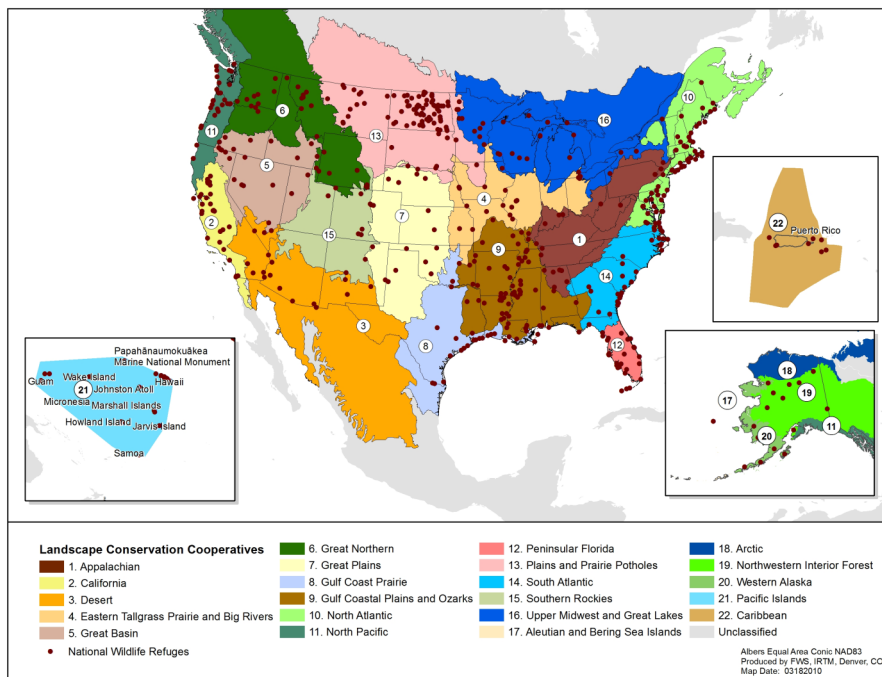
6
13
16
10
11
5
2
7
4
15
9
1
14
3
8
12
22
Puerto Rico
Papahānaumokuākea Marine National Monument
Guam
Wake Island
21
Johnston Atoll
Hawaii
Micronesia
Marshall Islands
Howland Island
Jarvis Island
Samoa
18
19
17
11
20

Landscape Conservation Cooperatives
1. Appalachian
2. California
3. Desert
4. Eastern Tallgrass Prairie and Big Rivers
5. Great Basin
National Wildlife Refuges
6. Great Northern
7. Great Plains
8. Gulf Coast Prairie
9. Gulf Coastal Plains and Ozarks
10. North Atlantic
11. North Pacific
12. Peninsular Florida
13. Plains and Prairie Potholes
14. South Atlantic
15. Southern Rockies
16. Upper Midwest and Great Lakes
17. Aleutian and Bering Sea Islands
18. Arctic
19. Northwestern Interior Forest
20. Western Alaska
21. Pacific Islands
22. Caribbean
Unclassified

Albers Equal Area Conic NAD83
Produced by FWS, IRTM, Denver, CO
Map Date: 03182010